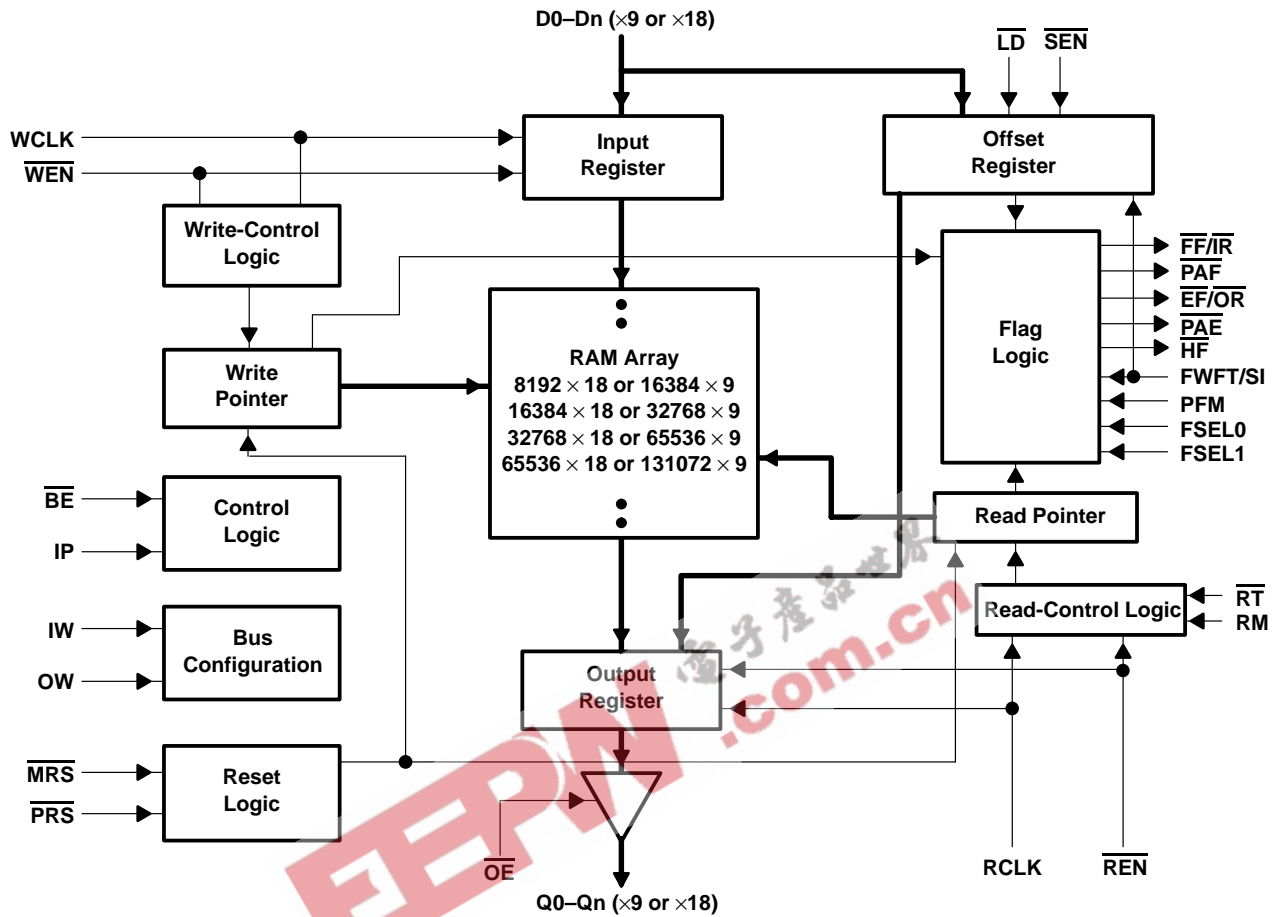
D0–Dn (×9 or ×18)

$\overline{LD}$ $\overline{SEN}$

WCLK

$\overline{WEN}$

Input Register

Offset Register

Write-Control Logic

Flag Logic

$\overline{FF}/\overline{IR}$

$\overline{PAF}$

$\overline{EF}/\overline{OR}$

$\overline{PAE}$

$\overline{HF}$

FWFT/SI

PFM

FSEL0

FSEL1

Write Pointer

RAM Array
8192 × 18 or 16384 × 9
16384 × 18 or 32768 × 9
32768 × 18 or 65536 × 9
65536 × 18 or 131072 × 9

$\overline{BE}$

IP

Control Logic

Read Pointer

Read-Control Logic

$\overline{RT}$

RM

IW

OW

Bus Configuration

Output Register

$\overline{MRS}$

$\overline{PRS}$

Reset Logic

$\overline{OE}$

RCLK

$\overline{REN}$

Q0–Qn (×9 or ×18)

电子产品世界

EEPW .com.cn